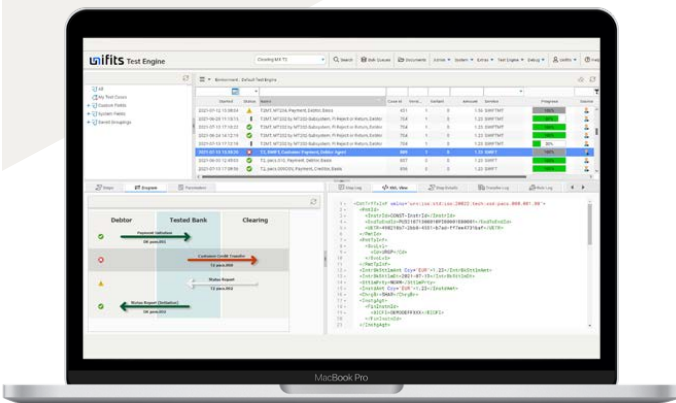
unifits Test Engine

Clearing AVI TC

Search

All
My Test Cases
Custom Points
System Fields
Zenith Groupings

Environment: Default TestEngine

Started | Status | Name | Count | Duration | Failed | Amount | Duration | Progress

2021-07-12 10:09:44 | T2MT MT202 Payment Debtor Basic
2021-06-29 11:10:15 | T2MT MT202 by MT202 Subsystem, FI Reject or Return, Debtor
2021-07-12 17:15:03 | T2MT MT202 by MT202 Subsystem, FI Reject or Return, Debtor
2021-06-24 14:13:19 | T2MT MT202 by MT202 Subsystem, FI Reject or Return, Debtor
2021-07-13 17:12:15 | T2MT MT202 by MT202 Subsystem, FI Reject or Return, Debtor
2021-07-13 11:18:24 | T2 SWIFT Customer Payment, Debtor Agent
2021-06-29 12:45:03 | T2 pacs.010, Payment, Debtor Basic
2021-07-13 17:09:56 | T2 pacs.009 COV, Payment, Creditor Basic

Steps | Diagram | Parameters

Debtor | Tested Bank | Clearing

Payment Initiation
Customer Credit Transfer
Status Report
Status Report (Initiation)

Step Log | XML View | Step Details | Transfer Log | Role Log

MacBook Pro